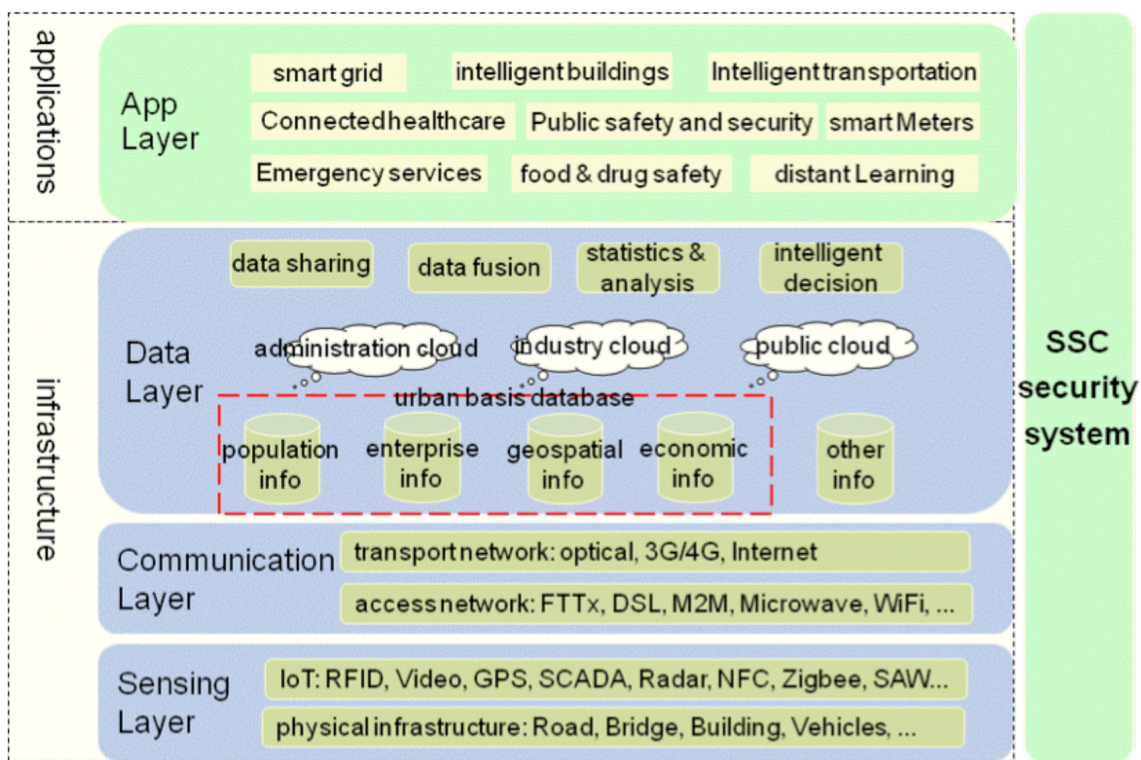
applications

App Layer

smart grid

intelligent buildings

Intelligent transportation

Connected healthcare

Public safety and security

smart Meters

Emergency services

food & drug safety

distant Learning

infrastructure

Data Layer

data sharing

data fusion

statistics & analysis

intelligent decision

administration cloud

industry cloud

public cloud

urban basis database

population info

enterprise info

geospatial info

economic info

other info

Communication Layer

transport network: optical, 3G/4G, Internet

access network: FTTx, DSL, M2M, Microwave, WiFi, ...

Sensing Layer

IoT: RFID, Video, GPS, SCADA, Radar, NFC, Zigbee, SAW...

physical infrastructure: Road, Bridge, Building, Vehicles, ...

SSC security system